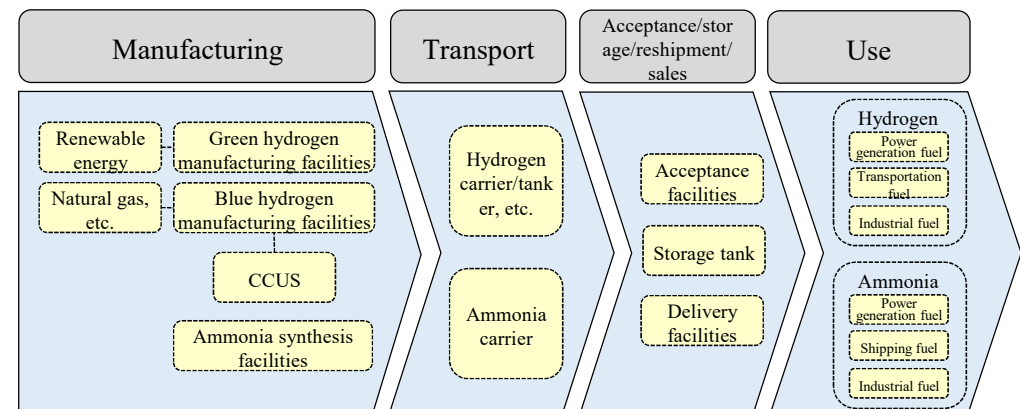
Manufacturing

Transport

Acceptance/storage/reshipment/sales

Use

Renewable energy

Green hydrogen manufacturing facilities

Natural gas, etc.

Blue hydrogen manufacturing facilities

CCUS

Ammonia synthesis facilities

Hydrogen carrier/tanker, etc.

Ammonia carrier

Acceptance facilities

Storage tank

Delivery facilities

Hydrogen

Power generation fuel

Transportation fuel

Industrial fuel

Ammonia

Power generation fuel

Shipping fuel

Industrial fuel